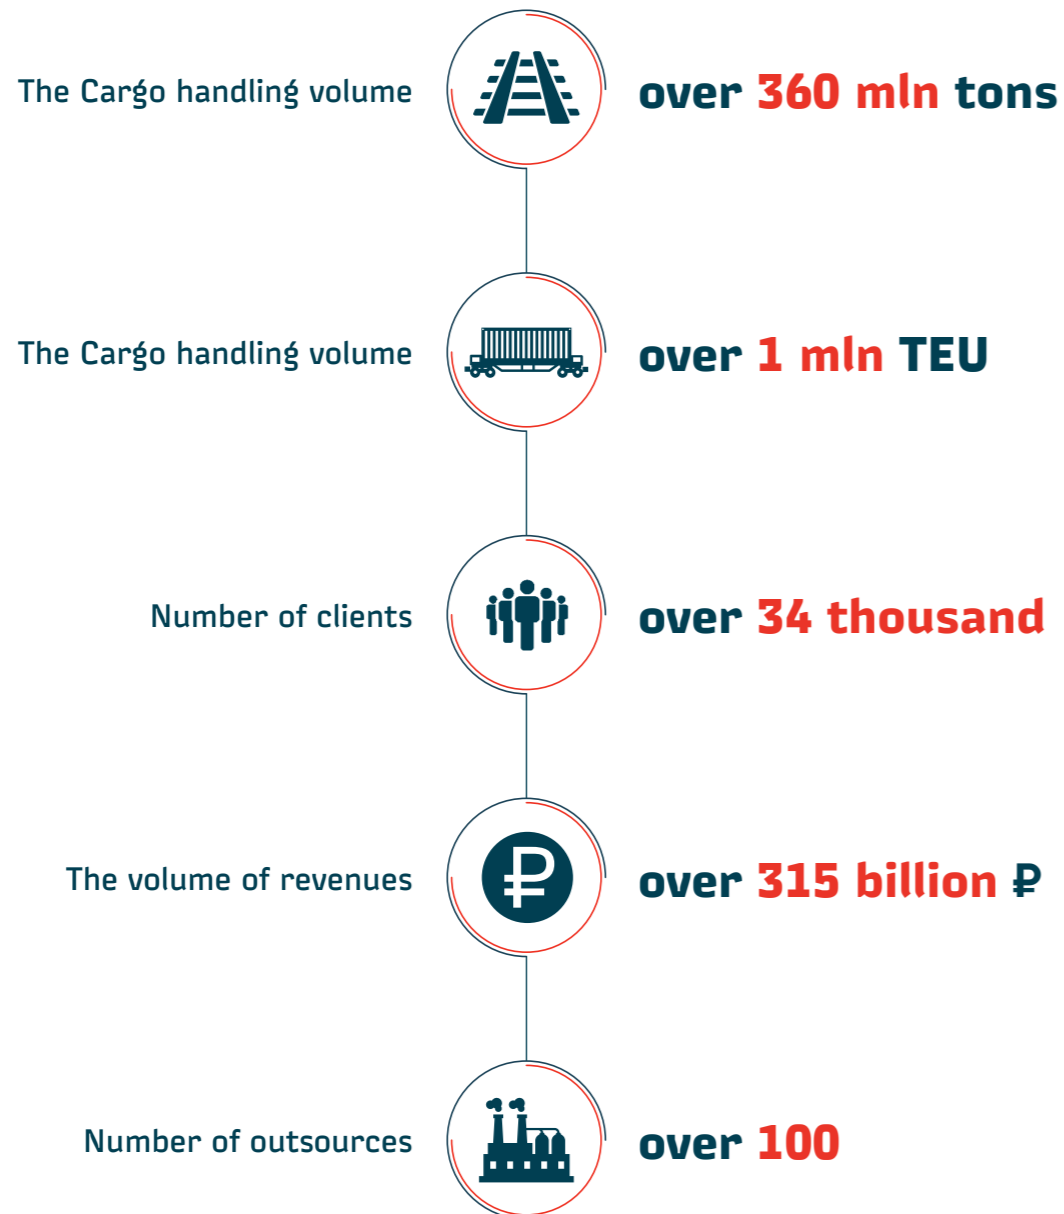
The Cargo handling volume

over 360 mln tons

The Cargo handling volume

over 1 mln TEU

Number of clients

over 34 thousand

The volume of revenues

over 315 billion ₽

Number of outsources

over 100